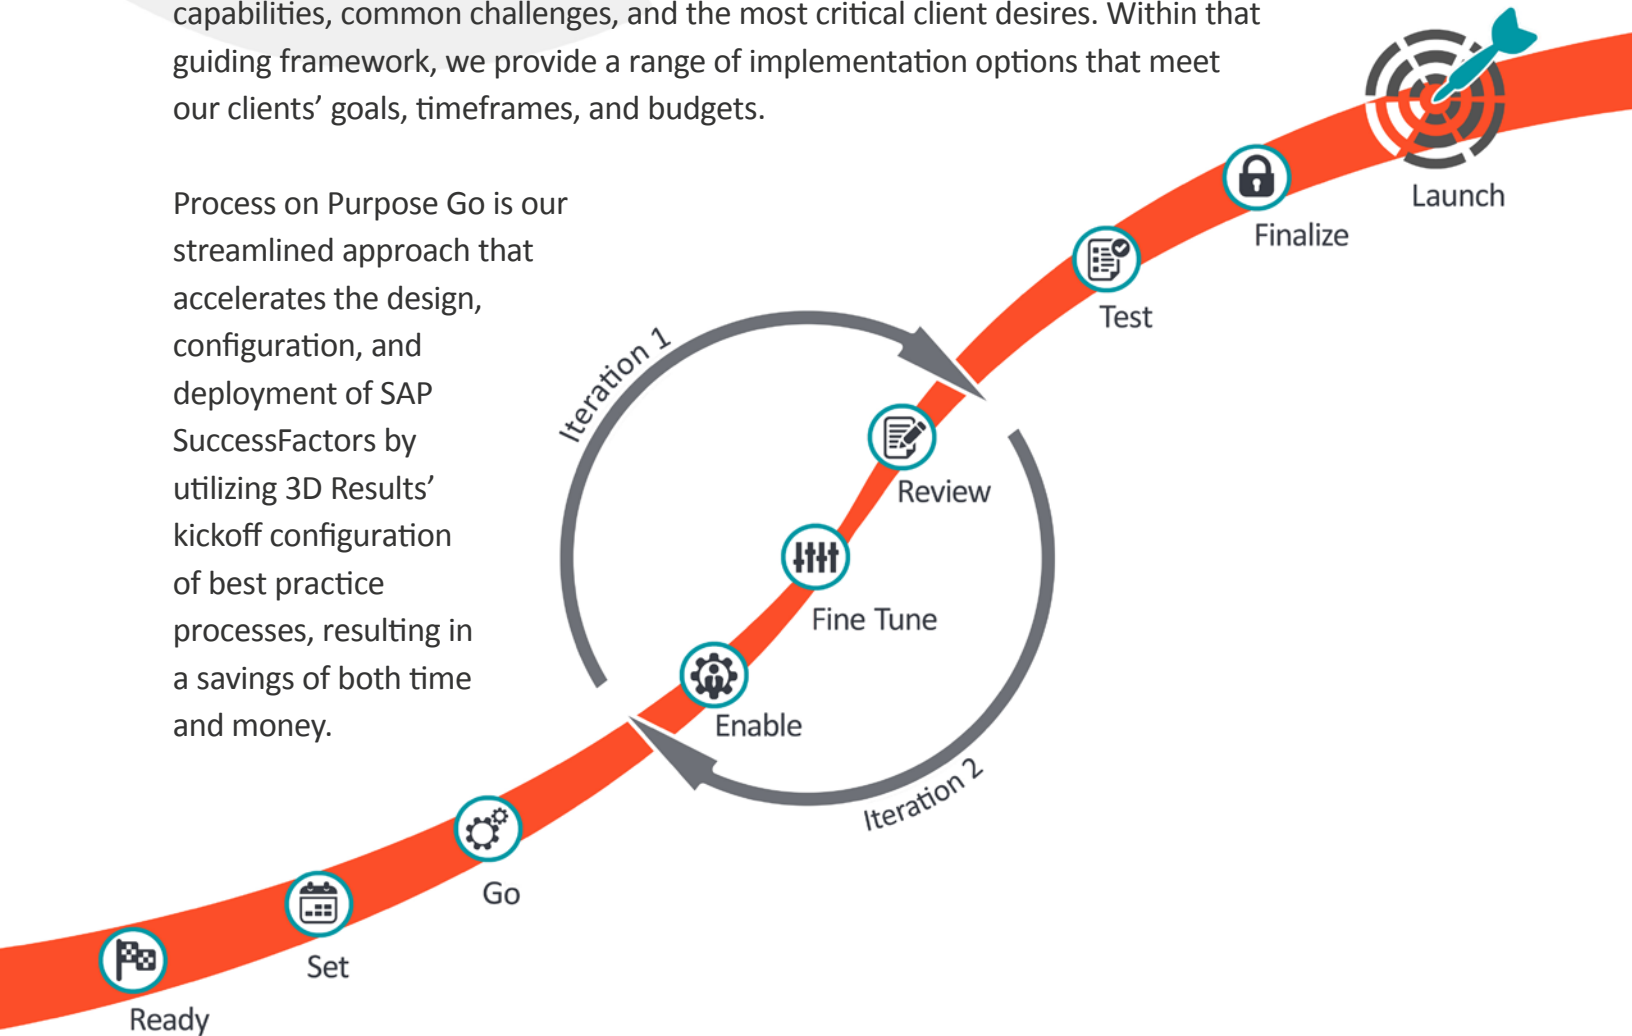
capabilities, common challenges, and the most critical client desires. Within that guiding framework, we provide a range of implementation options that meet our clients' goals, timeframes, and budgets.

Process on Purpose Go is our streamlined approach that accelerates the design, configuration, and deployment of SAP SuccessFactors by utilizing 3D Results' kickoff configuration of best practice processes, resulting in a savings of both time and money.

Launch

Finalize

Test

Iteration 1

Review

Fine Tune

Enable

Iteration 2

Go

Set

Ready